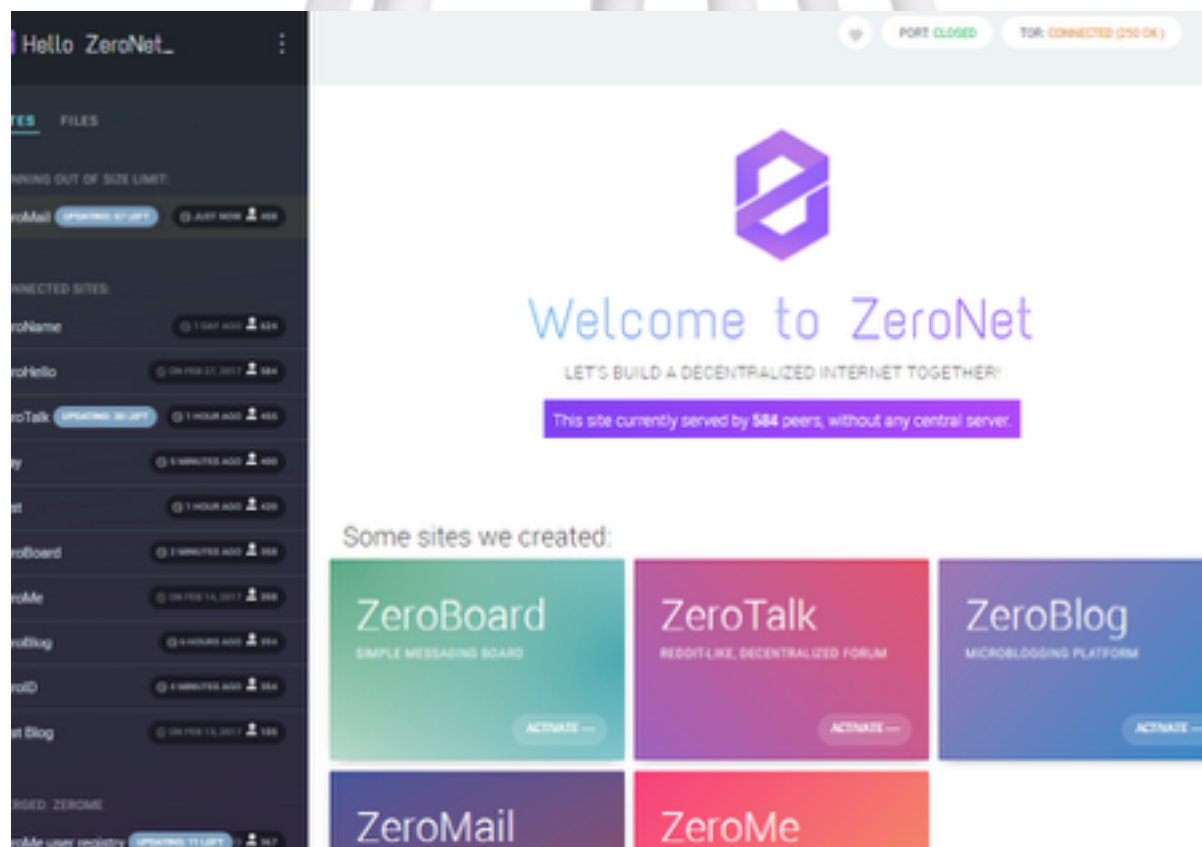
Hello ZeroNet_

TES FILES

NNING OUT OF SIZE LIMIT:

roMail UPDATING: 67 LEFT JUST NOW 408

NNECTED SITES:

roName 1 DAY AGO 624

roHello ON FEB 27, 2017 584

roTalk UPDATING: 30 LEFT 1 HOUR AGO 455

y 5 MINUTES AGO 400

t 1 HOUR AGO 420

roBoard 2 MINUTES AGO 358

roMe ON FEB 14, 2017 398

roBlog 6 HOURS AGO 394

roID 4 MINUTES AGO 354

t Blog ON FEB 13, 2017 185

RGED: ZEROME

roMe user registry UPDATING: 11 LEFT 367

PORT: CLOSED

TOR: CONNECTED (250 OK)

Welcome to ZeroNet

LET'S BUILD A DECENTRALIZED INTERNET TOGETHER!

This site currently served by 584 peers, without any central server.

Some sites we created:

ZeroBoard
SIMPLE MESSAGING BOARD
ACTIVATE —

ZeroTalk
REDDIT-LIKE, DECENTRALIZED FORUM
ACTIVATE —

ZeroBlog
MICROBLOGGING PLATFORM
ACTIVATE —

ZeroMail

ZeroMe